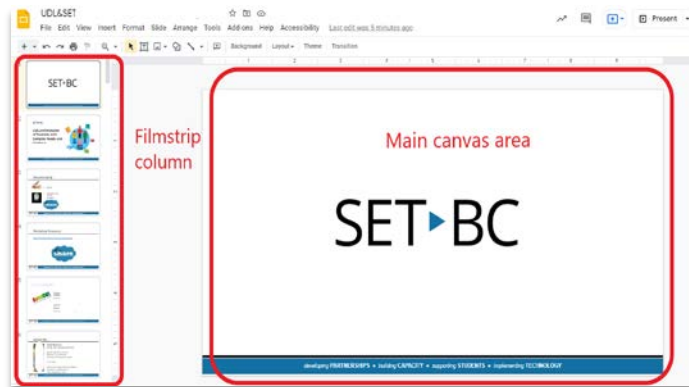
UDL&SET

File Edit View Insert Format Slide Arrange Tools Add-ons Help Accessibility Last edit was 5 minutes ago

Present

Background Layout Theme Transition

SET▸BC

Filmstrip column

Main canvas area

SET▸BC

developing PARTNERSHIPS • building CAPACITY • supporting STUDENTS • implementing TECHNOLOGY